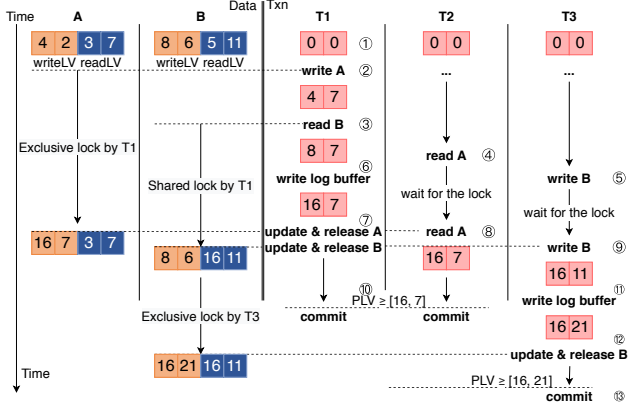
Time A B Data Txn T1 T2 T3

4 2 3 7
writeLV readLV

8 6 5 11
writeLV readLV

0 0 ①
0 0
0 0

write A ②
...
...

4 7

Exclusive lock by T1

read B ③

8 7

read A ④

Shared lock by T1

write log buffer ⑥

wait for the lock

write B ⑤

16 7

wait for the lock

⑦ update & release A
read A ⑧

16 7 3 7

update & release B
write B ⑨

8 6 16 11

16 7

16 11

⑩ PLV ≥ [16, 7]
write log buffer ⑪

commit
commit

Exclusive lock by T3

16 21
⑫

update & release B

16 21 16 11

PLV ≥ [16, 21]

Time

commit ⑬